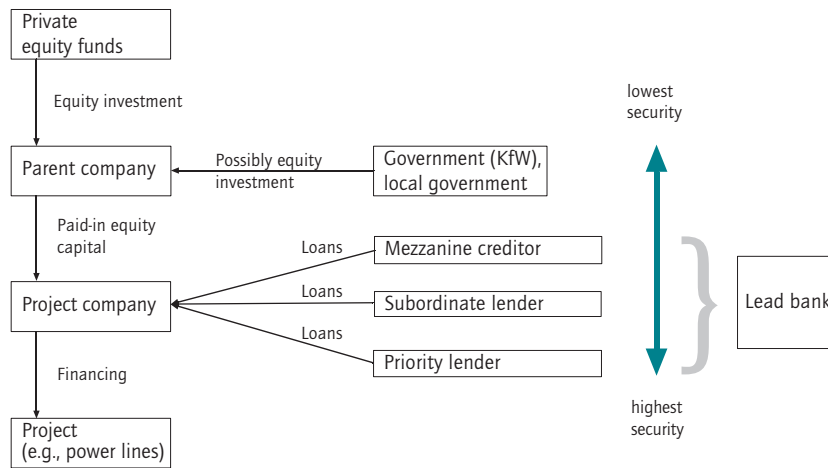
Private equity funds

Equity investment

Parent company

Possibly equity investment

Government (KfW), local government

Paid-in equity capital

Loans

Mezzanine creditor

Project company

Loans

Subordinate lender

Loans

Priority lender

Financing

Project (e.g., power lines)

lowest security

highest security

Lead bank